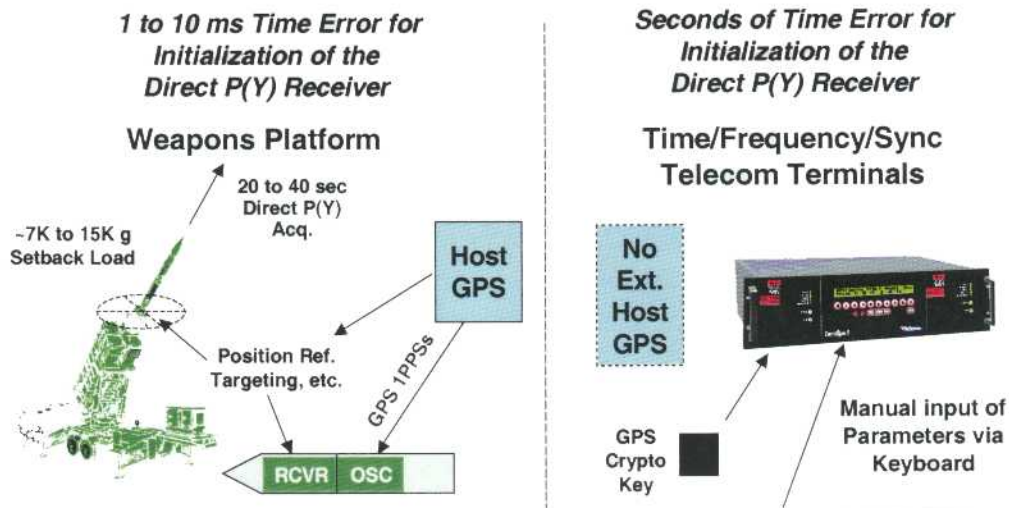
1 to 10 ms Time Error for Initialization of the Direct P(Y) Receiver

Weapons Platform

20 to 40 sec Direct P(Y) Acq.

~7K to 15K g Setback Load

Host GPS

Position Ref. Targeting, etc.

GPS 1PPSs

RCVR

OSC

Seconds of Time Error for Initialization of the Direct P(Y) Receiver

Time/Frequency/Sync Telecom Terminals

No Ext. Host GPS

GPS Crypto Key

Manual input of Parameters via Keyboard